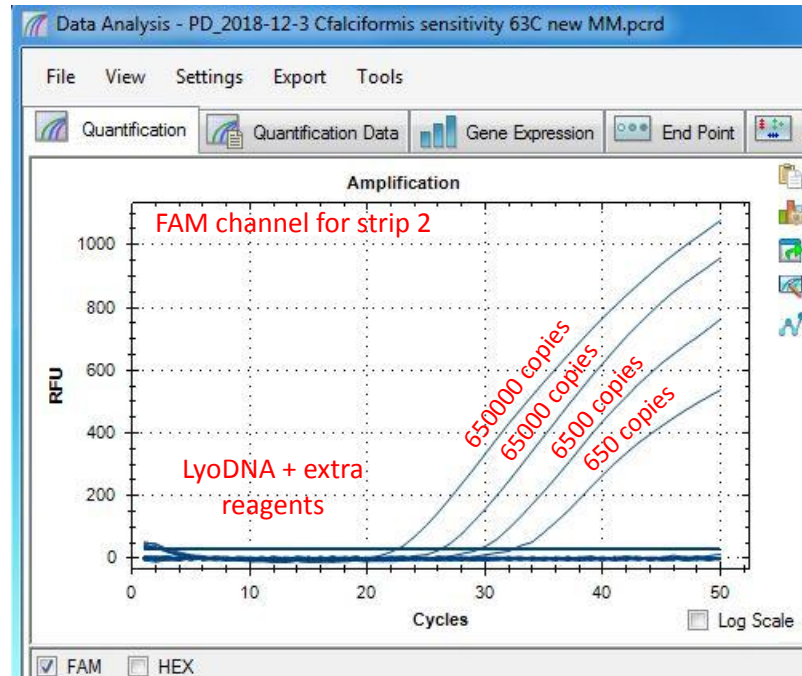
Data Analysis - PD_2018-12-3 Cfalciformis sensitivity 63C new MM.pcrd

File View Settings Export Tools

Quantification | Quantification Data | Gene Expression | End Point

Amplification

FAM channel for strip 2

1000
800
600
400
200
0

RFU

650000 copies
65000 copies
6500 copies
650 copies

LyoDNA + extra reagents

0 10 20 30 40 50

Cycles

Log Scale

FAM HEX